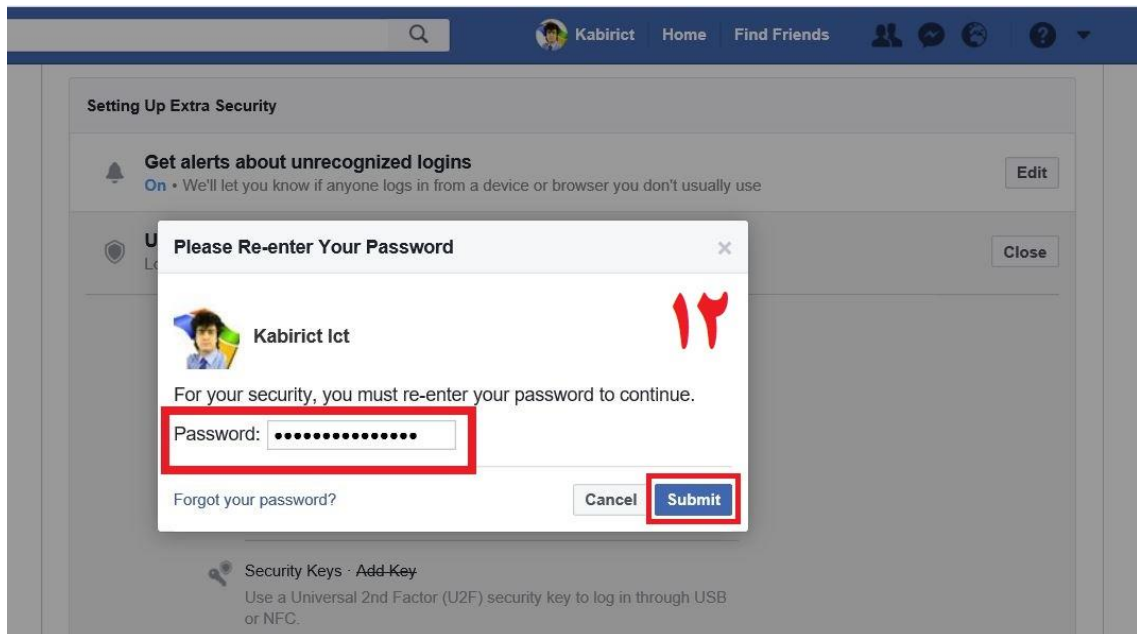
Kabirict Home Find Friends

Setting Up Extra Security

Get alerts about unrecognized logins
On • We'll let you know if anyone logs in from a device or browser you don't usually use

Edit

U
Lo

Close

Please Re-enter Your Password

×

۱۲

Kabirict Ict

For your security, you must re-enter your password to continue.

Password: •••••••••••••••

Forgot your password?

Cancel Submit

Security Keys · Add Key
Use a Universal 2nd Factor (U2F) security key to log in through USB or NFC.